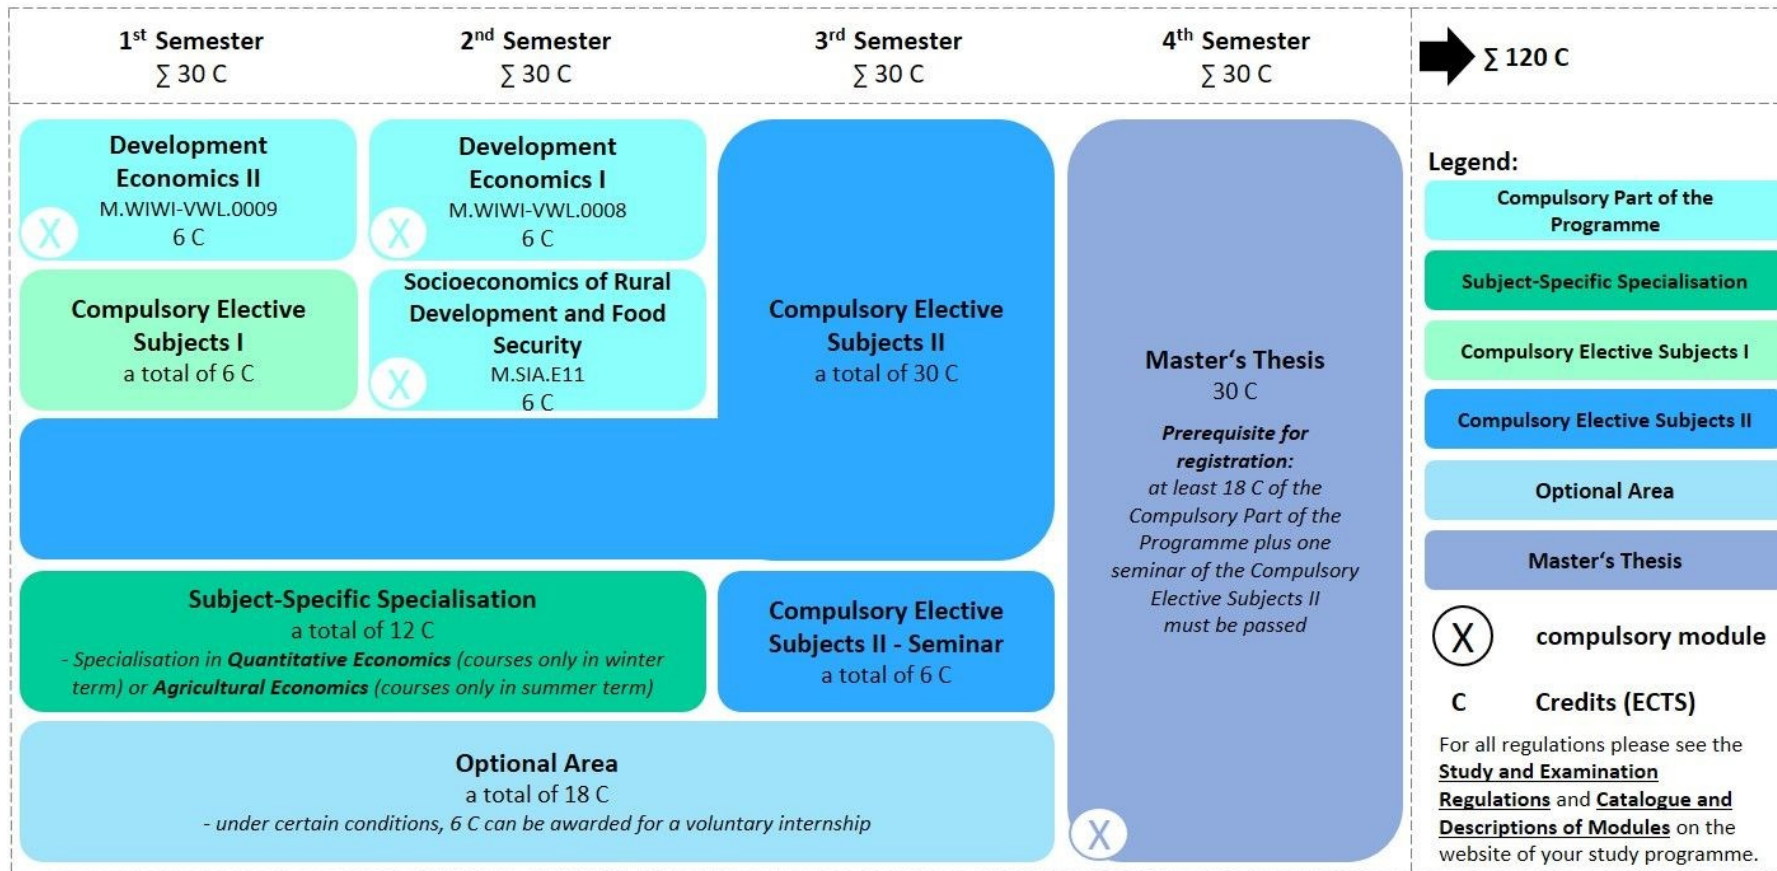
1$^{st}$ Semester
∑ 30 C

2$^{nd}$ Semester
∑ 30 C

3$^{rd}$ Semester
∑ 30 C

4$^{th}$ Semester
∑ 30 C

∑ 120 C

Development Economics II
M.WIWI-VWL.0009
6 C
X

Development Economics I
M.WIWI-VWL.0008
6 C
X

Compulsory Elective Subjects I
a total of 6 C

Socioeconomics of Rural Development and Food Security
M.SIA.E11
6 C
X

Compulsory Elective Subjects II
a total of 30 C

Master's Thesis
30 C

***Prerequisite for registration:***
*at least 18 C of the Compulsory Part of the Programme plus one seminar of the Compulsory Elective Subjects II must be passed*

X

Subject-Specific Specialisation
a total of 12 C
*- Specialisation in **Quantitative Economics** (courses only in winter term) or **Agricultural Economics** (courses only in summer term)*

Compulsory Elective Subjects II - Seminar
a total of 6 C

Optional Area
a total of 18 C
*- under certain conditions, 6 C can be awarded for a voluntary internship*

Legend:
Compulsory Part of the Programme
Subject-Specific Specialisation
Compulsory Elective Subjects I
Compulsory Elective Subjects II
Optional Area
Master's Thesis
X compulsory module
C Credits (ECTS)

For all regulations please see the Study and Examination Regulations and Catalogue and Descriptions of Modules on the website of your study programme.